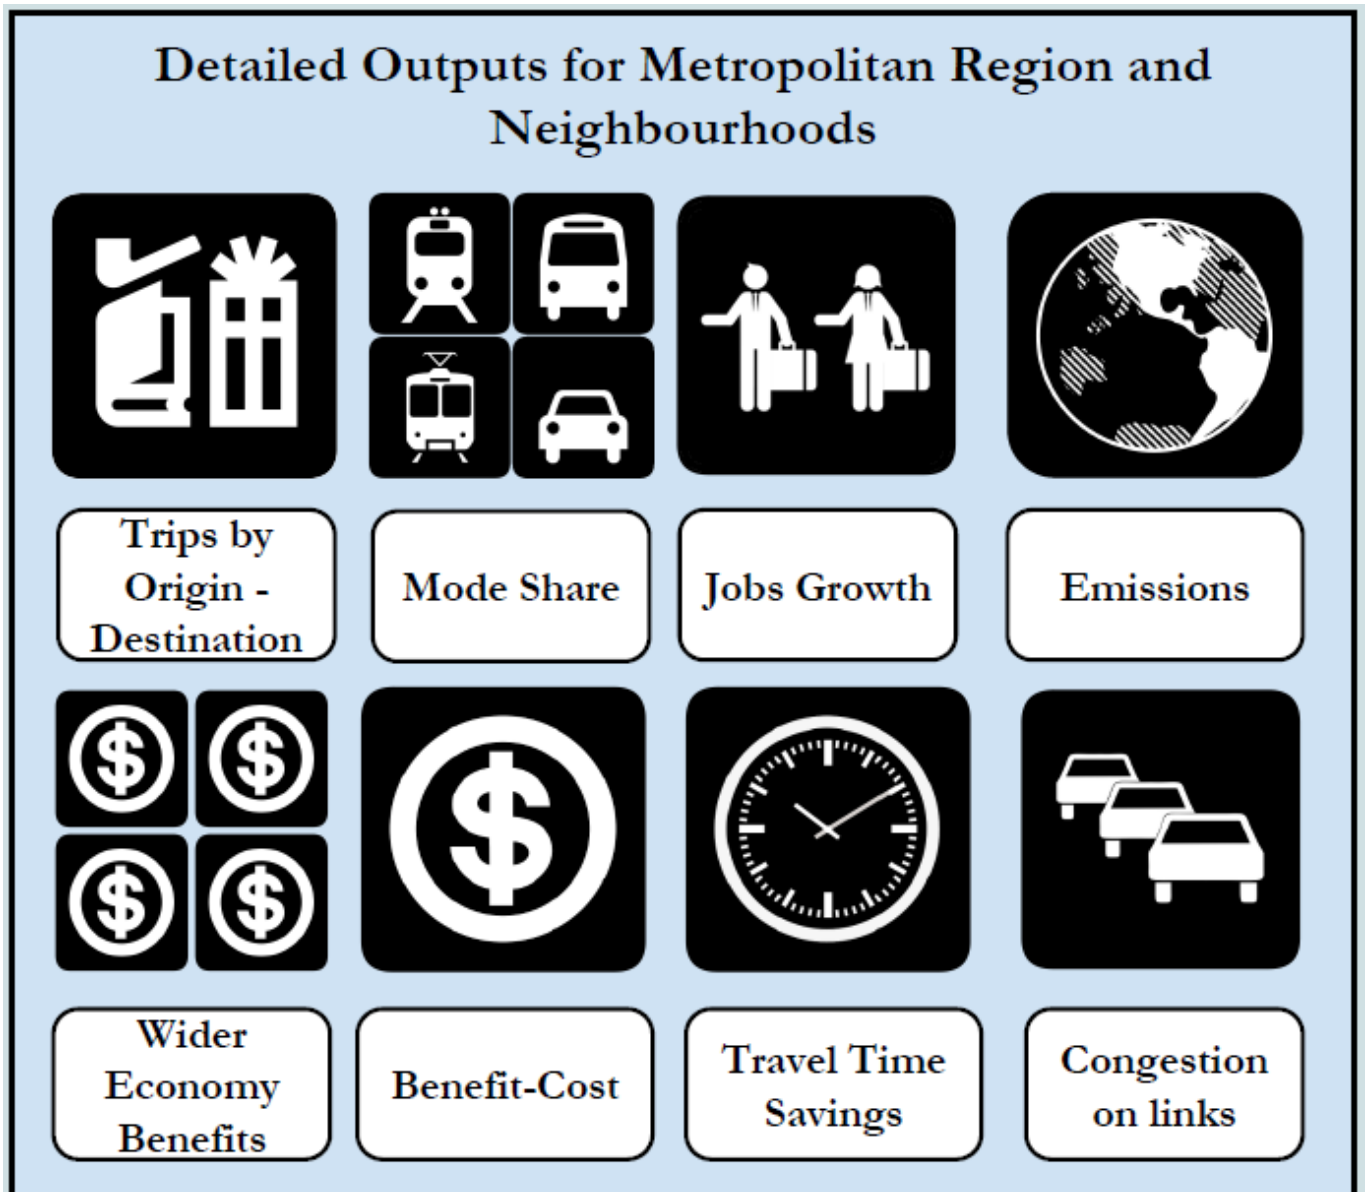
Detailed Outputs for Metropolitan Region and Neighbourhoods

Trips by Origin - Destination

Mode Share

Jobs Growth

Emissions

Wider Economy Benefits

Benefit-Cost

Travel Time Savings

Congestion on links